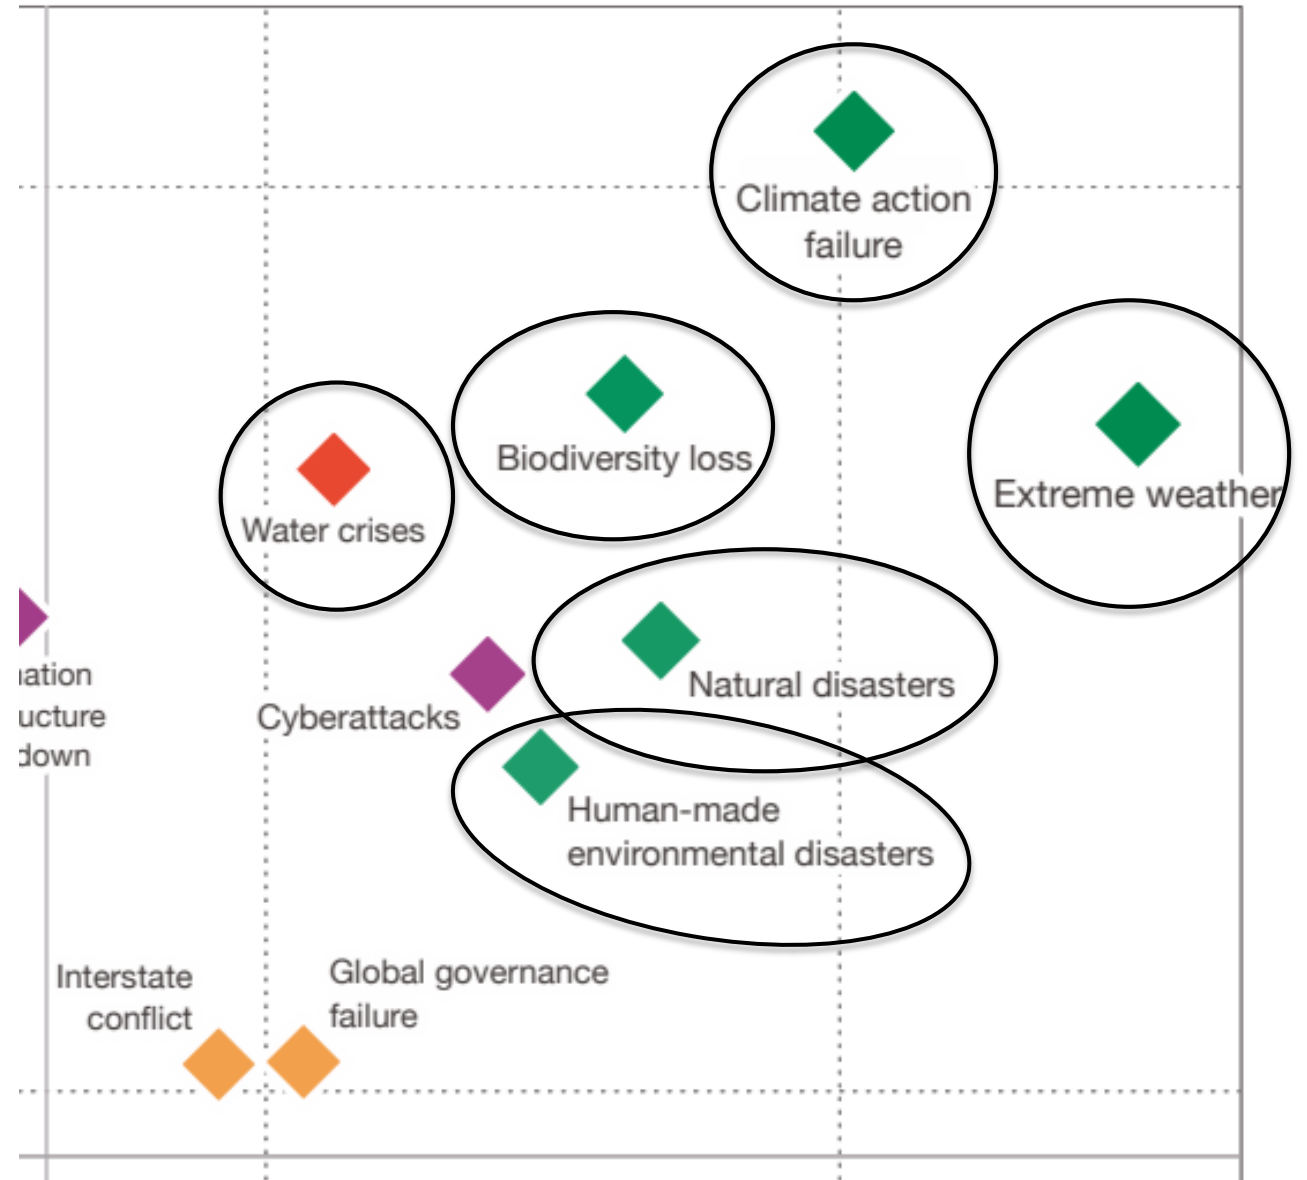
Climate action failure

Biodiversity loss

Extreme weather

Water crises

ation
ucture
down

Cyberattacks

Natural disasters

Human-made environmental disasters

Interstate conflict

Global governance failure